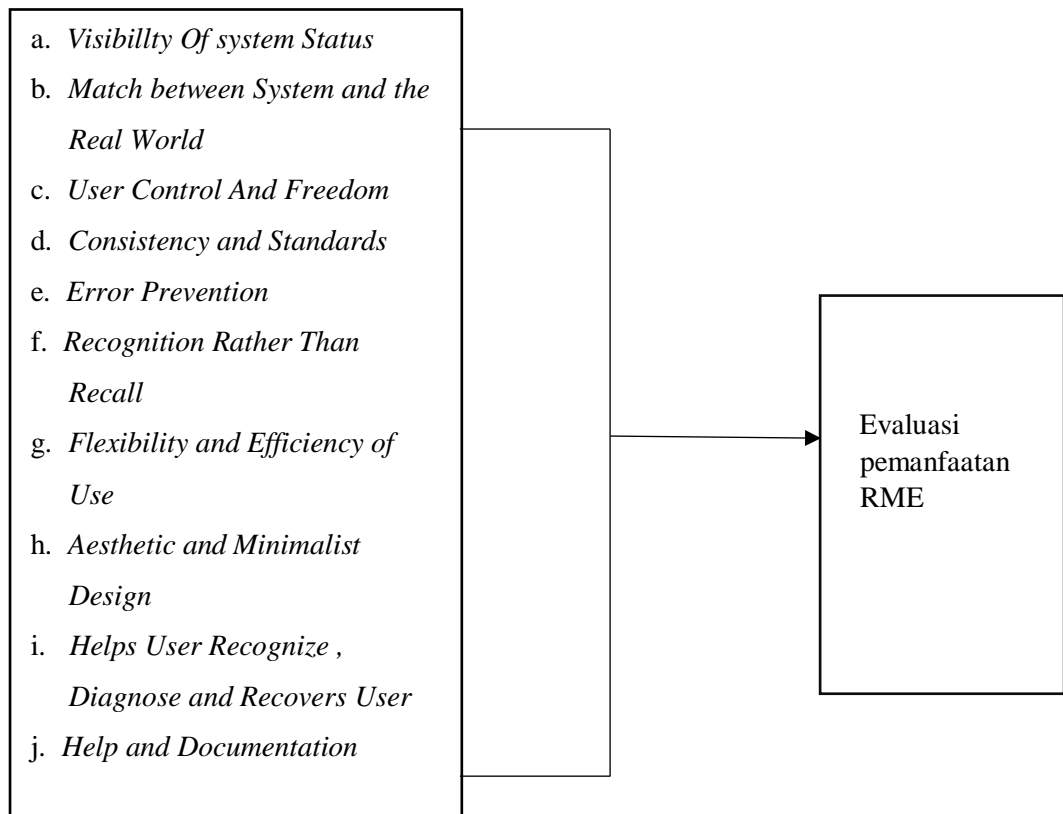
a. *Visibillty Of system Status*
b. *Match between System and the Real World*
c. *User Control And Freedom*
d. *Consistency and Standards*
e. *Error Prevention*
f. *Recognition Rather Than Recall*
g. *Flexibility and Efficiency of Use*
h. *Aesthetic and Minimalist Design*
i. *Helps User Recognize , Diagnose and Recovers User*
j. *Help and Documentation*

Evaluasi pemanfaatan RME